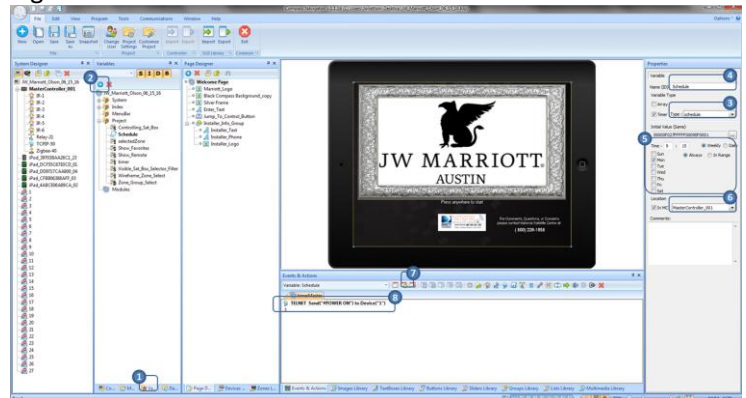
File Edit View Program Tools Communications Window Help

New Open Save Save As Snapshot Change User Project Settings Customize Project Import Export Import Export Exit

System Designer

Variables

Page Designer

Properties

MasterController_001

IR-1
IR-2
IR-3
IR-4
IR-5
IR-6
Relay-2
TCPIP-30
Zigbee-40

JW_Marriott_Olson_06_15_16
System
Index
MenuBar
Project
Controlling_Set_Box
Schedule
selectedZone
Show_Favorites
Show_Remote
timer
Visible_Set_Box_Selector_Filter
Wireframe_Zone_Select
Zone_Group_Select
Modules

Welcome Page
Marriott_Logo
Black Compass Background_copy
Silver Frame
Enter_Text
Jump_To_Control_Button
Installer_Info_Group
Installer_Text
Installer_Phone
Installer_Logo

JW MARRIOTT.
AUSTIN

( 800 ) 226-1950

Variable
Name (ID) Schedule
Variable Type
Array
Timer Type Schedule
Initial Value (Same)
Time 9 : 15 Weekly
Sun
Mon
Tue
Wed
Thu
Fri
Sat
Always In Range
Location
MasterController_001
Comments

Events & Actions
Variable: Schedule
TELNET Send("POWER OFF") to Device("2")

1
2
3
4
5
6
7
8

Events & Actions Images Library TextBoxes Library Buttons Library Sliders Library Groups Library Lists Library Multimedia Library